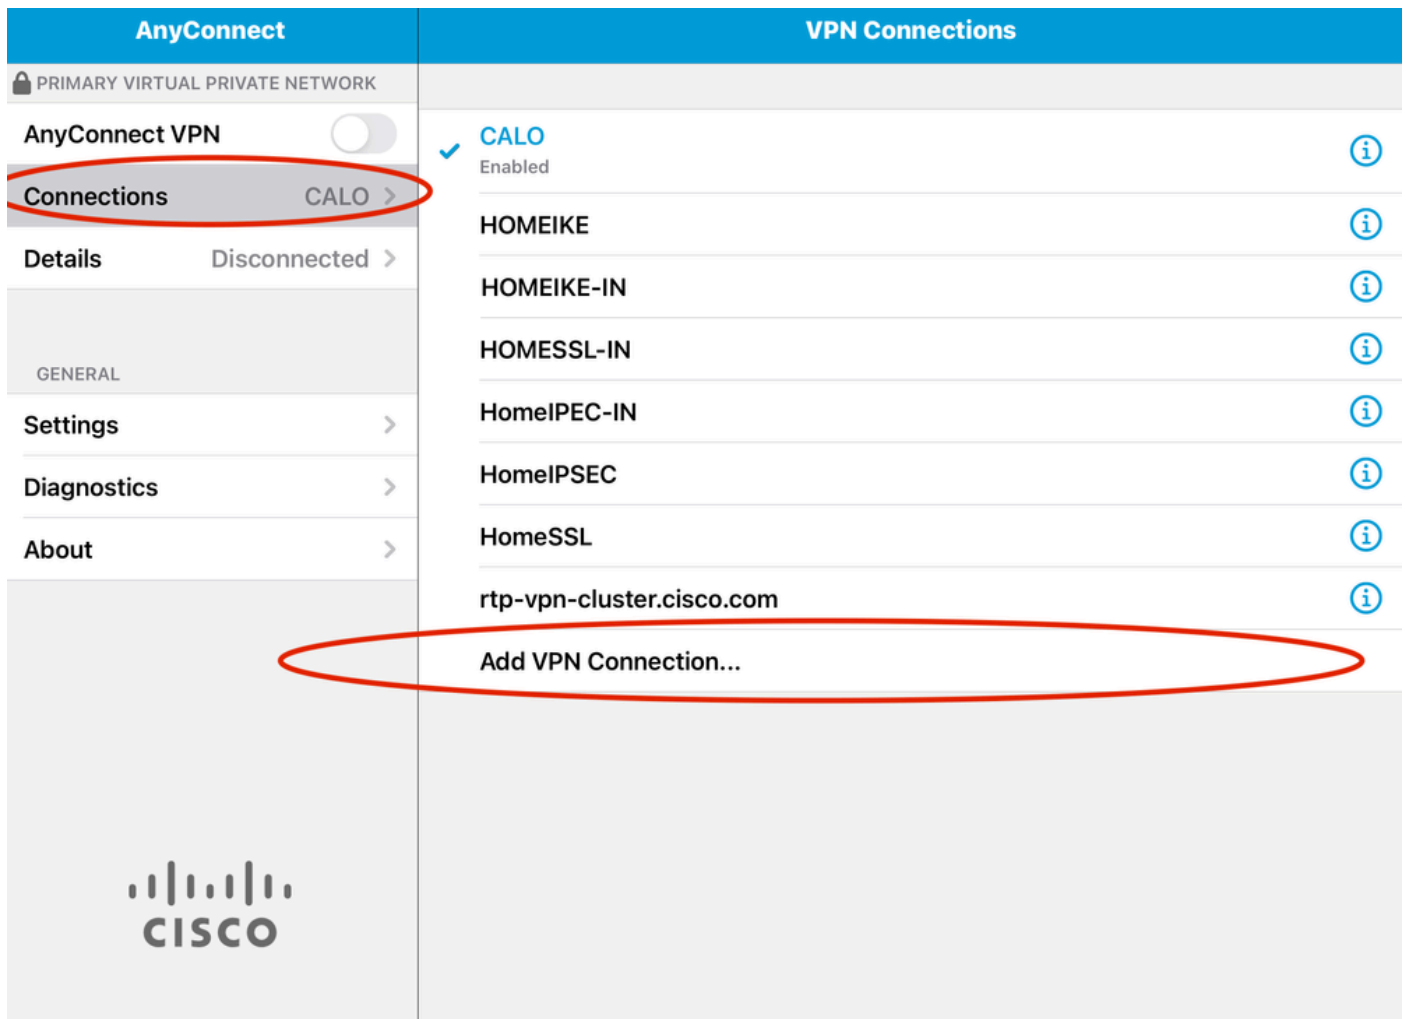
AnyConnect

PRIMARY VIRTUAL PRIVATE NETWORK

AnyConnect VPN

Connections CALO >

Details Disconnected >

GENERAL

Settings >

Diagnostics >

About >

cisco

VPN Connections

CALO
Enabled

HOMEIKE

HOMEIKE-IN

HOMESSL-IN

HomeIPEC-IN

HomeIPSEC

HomeSSL

rtp-vpn-cluster.cisco.com

Add VPN Connection...